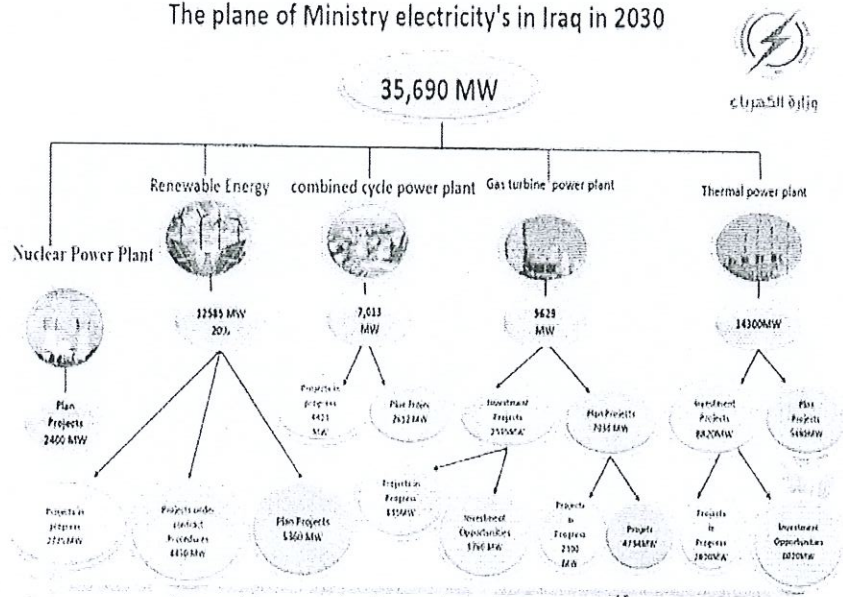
The plane of Ministry electricity's in Iraq in 2030

وزارة الكهرباء

35,690 MW

Nuclear Power Plant

Renewable Energy

combined cycle power plant

Gas turbine power plant

Thermal power plant

Plan Projects 2400 MW

12585 MW 203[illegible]

7,013 MW

5629 MW

14300MW

Projects in progress 2725 MW

Projects under contract Procedures 4450 MW

Plan Projects 5360 MW

Projects in progress 4421 MW

Plan Projects 2632 MW

Investment Projects 2595MW

Plan Projects 7034 MW

Investment Projects 8820MW

Plan Projects 5480MW

Projects in Progress 835MW

Investment Opportunities 1760 MW

Projects in Progress 2300 MW

Projects 4734MW

Projects in Progress 2800MW

Investment Opportunities 6020MW